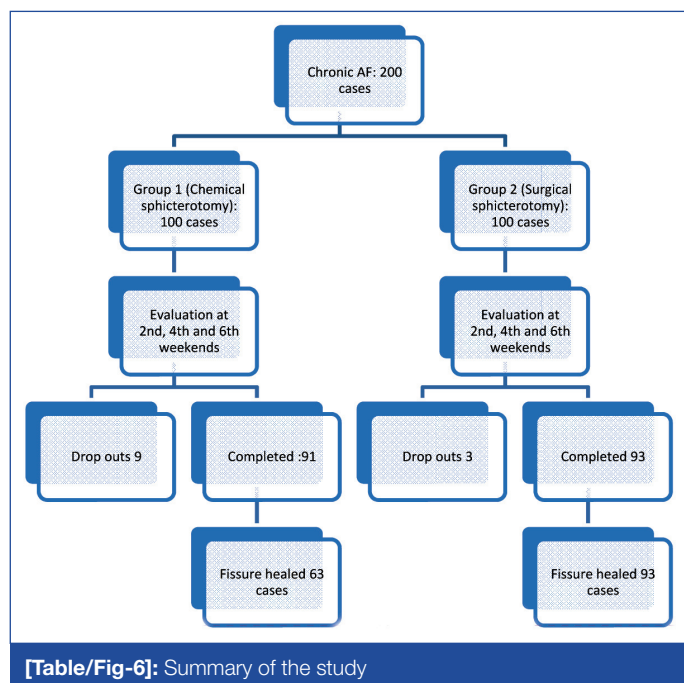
Chronic AF: 200 cases

Group 1 (Chemical sphicterotomy): 100 cases

Group 2 (Surgical sphicterotomy): 100 cases

Evaluation at 2nd, 4th and 6th weekends

Evaluation at 2nd, 4th and 6th weekends

Drop outs 9

Completed :91

Drop outs 3

Completed 93

Fissure healed 63 cases

Fissure healed 93 cases

[Table/Fig-6]: Summary of the study